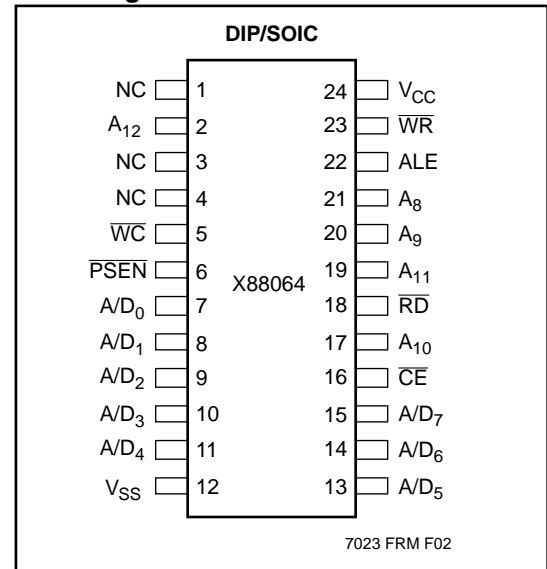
DIP/SOIC

NC 1
$A_{12}$ 2
NC 3
NC 4
$\overline{WC}$ 5
$\overline{PSEN}$ 6
$A/D_0$ 7
$A/D_1$ 8
$A/D_2$ 9
$A/D_3$ 10
$A/D_4$ 11
$V_{SS}$ 12

X88064

24 $V_{CC}$
23 $\overline{WR}$
22 ALE
21 $A_8$
20 $A_9$
19 $A_{11}$
18 $\overline{RD}$
17 $A_{10}$
16 $\overline{CE}$
15 $A/D_7$
14 $A/D_6$
13 $A/D_5$

7023 FRM F02